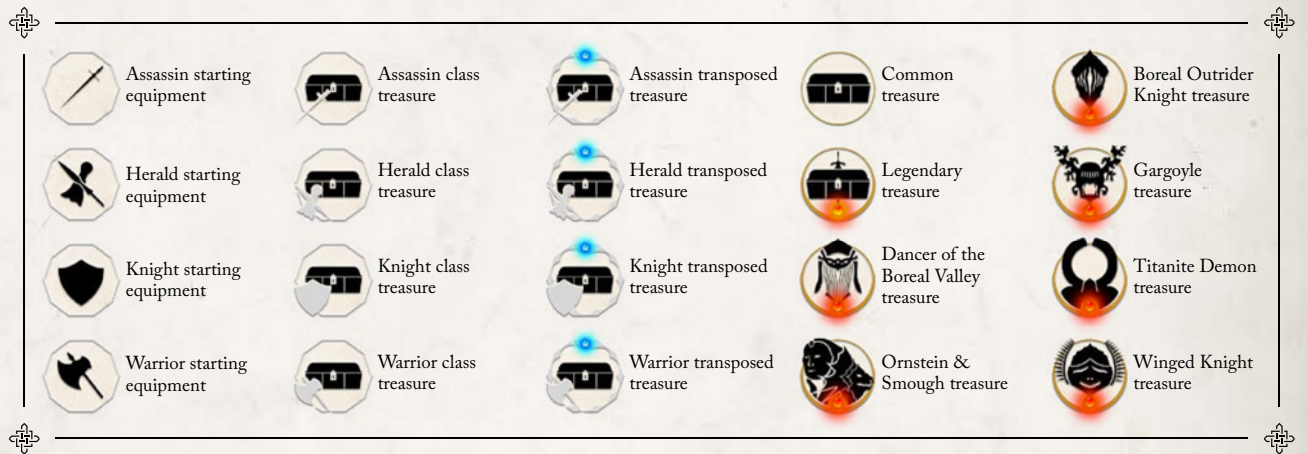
Assassin starting equipment

Herald starting equipment

Knight starting equipment

Warrior starting equipment

Assassin class treasure

Herald class treasure

Knight class treasure

Warrior class treasure

Assassin transposed treasure

Herald transposed treasure

Knight transposed treasure

Warrior transposed treasure

Common treasure

Legendary treasure

Dancer of the Boreal Valley treasure

Ornstein & Smough treasure

Boreal Outrider Knight treasure

Gargoyle treasure

Titanite Demon treasure

Winged Knight treasure